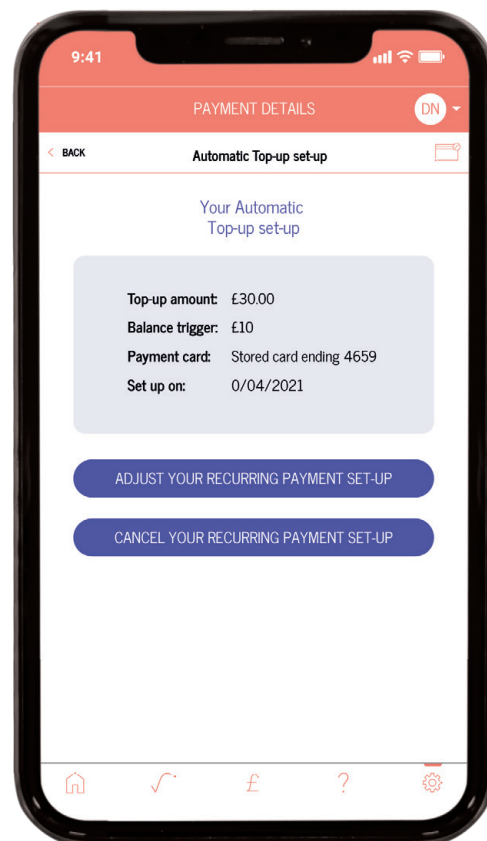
9:41

PAYMENT DETAILS

DN

< BACK

Automatic Top-up set-up

Your Automatic Top-up set-up

| | |
|---|---|
| Top-up amount: | £30.00 |
| Balance trigger: | £10 |
| Payment card: | Stored card ending 4659 |
| Set up on: | 0/04/2021 |

ADJUST YOUR RECURRING PAYMENT SET-UP

CANCEL YOUR RECURRING PAYMENT SET-UP

£

?